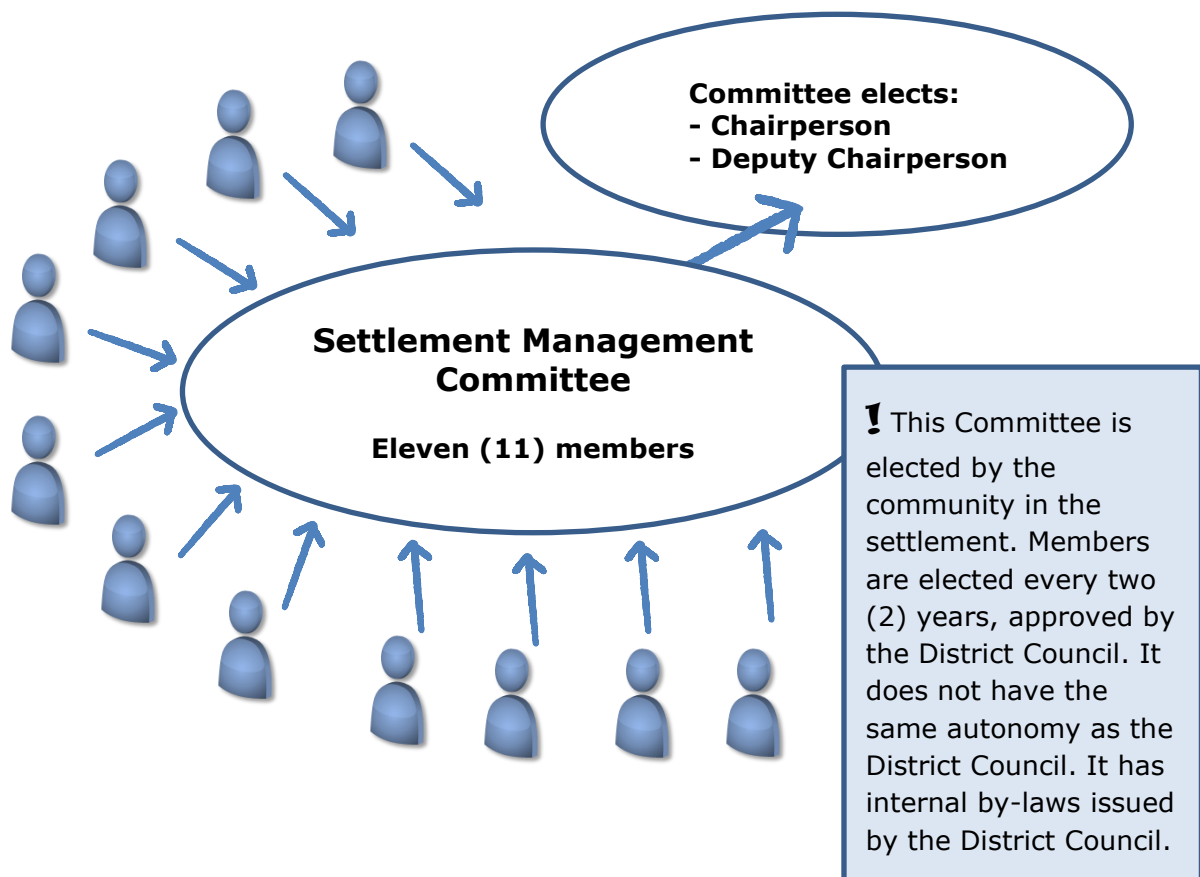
Committee elects:
- Chairperson
- Deputy Chairperson

Settlement Management Committee

Eleven (11) members

! This Committee is elected by the community in the settlement. Members are elected every two (2) years, approved by the District Council. It does not have the same autonomy as the District Council. It has internal by-laws issued by the District Council.